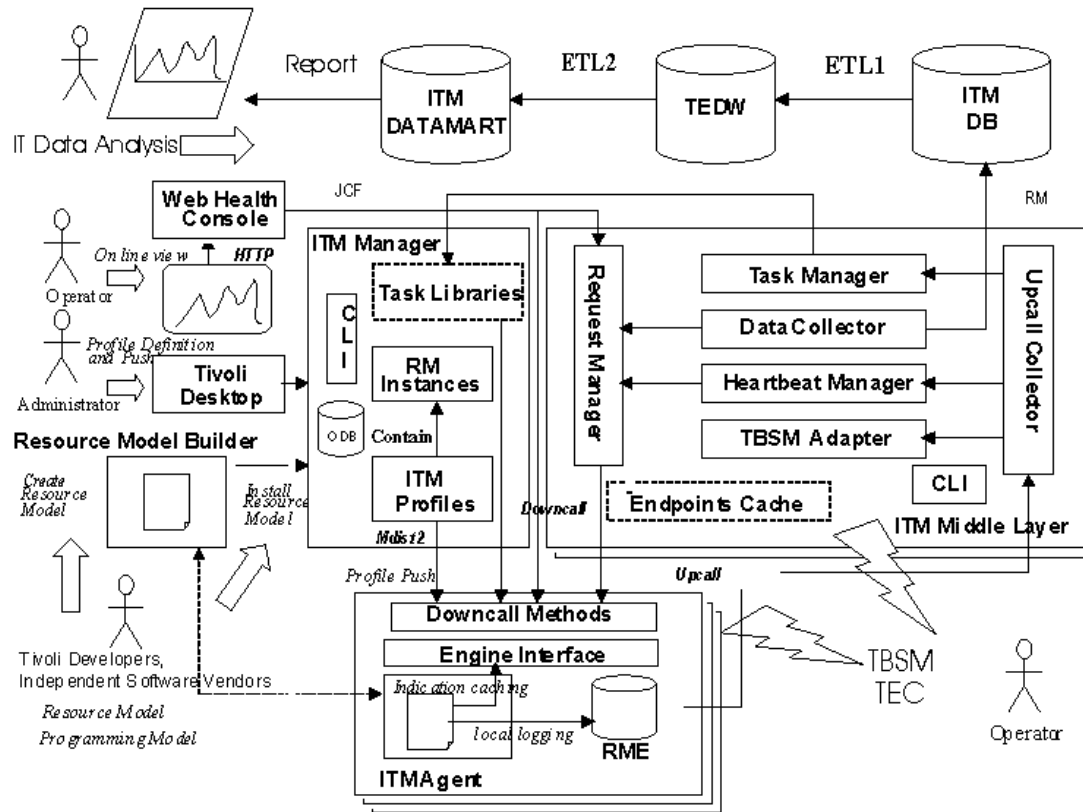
Report
ETL2
ETL1
ITM DATAMART
TEDW
ITM DB
IT Data Analysis
Web Health Console
JCF
RM
ITM Manager
On line view
HTTP
Operator
Task Libraries
CLI
Request Manager
Task Manager
Data Collector
Heartbeat Manager
TBSM Adapter
Upcall Collector
Profile Definition and Push
Administrator
Tivoli Desktop
RM Instances
ODB
Contain
Resource Model Builder
Create Resource Model
Install Resource Model
ITM Profiles
Mdist2
Downcall
Endpoints Cache
CLI
ITM Middle Layer
Profile Push
Upcall
Downcall Methods
Engine Interface
Tivoli Developers, Independent Software Vendors
Indication caching
local logging
RME
TBSM TEC
Resource Model
Programming Model
ITMAgent
Operator